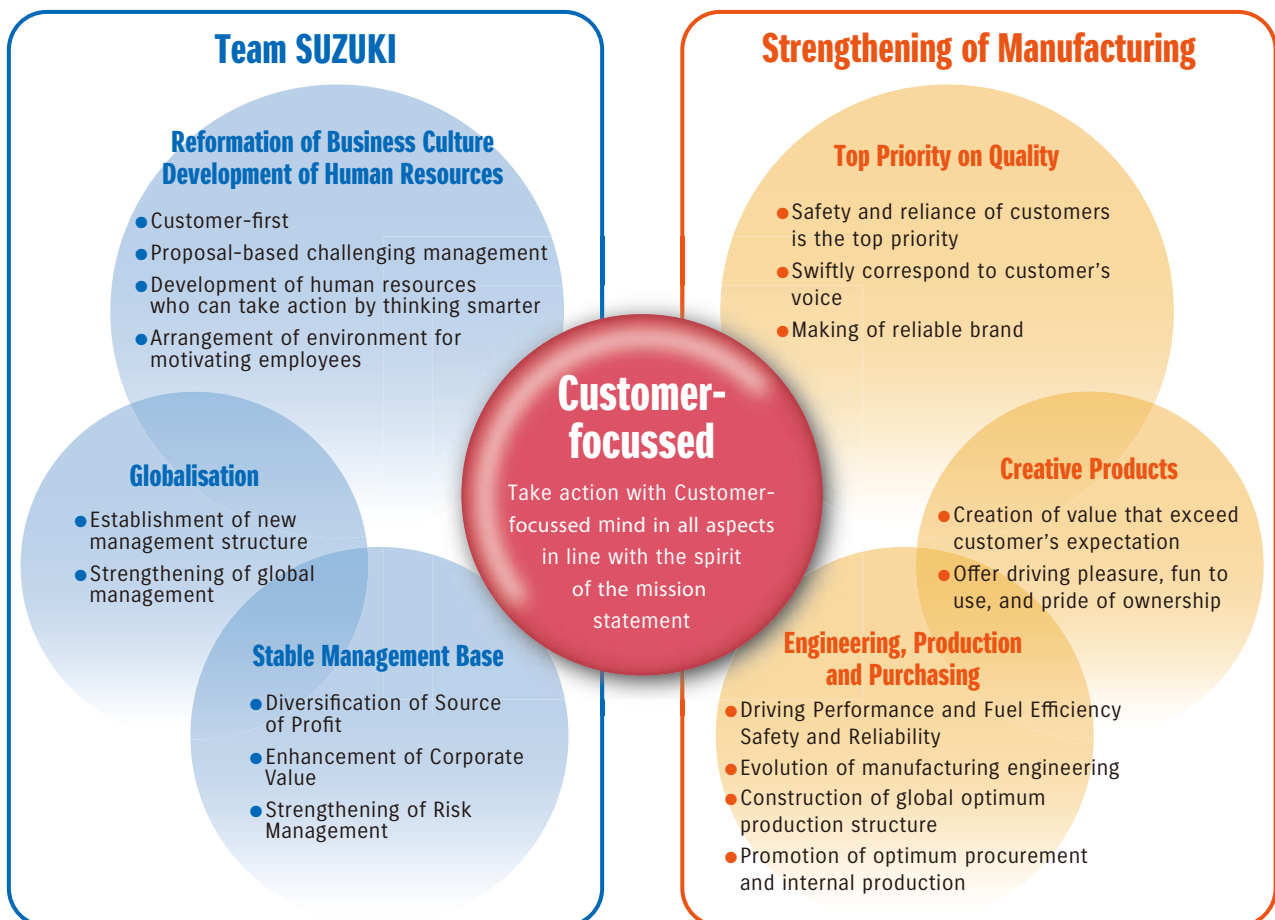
Team SUZUKI

Reformation of Business Culture
Development of Human Resources

● Customer-first
● Proposal-based challenging management
● Development of human resources who can take action by thinking smarter
● Arrangement of environment for motivating employees

Globalisation

● Establishment of new management structure
● Strengthening of global management

Stable Management Base

● Diversification of Source of Profit
● Enhancement of Corporate Value
● Strengthening of Risk Management

Customer-focussed

Take action with Customer-focussed mind in all aspects in line with the spirit of the mission statement

Strengthening of Manufacturing

Top Priority on Quality

● Safety and reliance of customers is the top priority
● Swiftly correspond to customer's voice
● Making of reliable brand

Creative Products

● Creation of value that exceed customer's expectation
● Offer driving pleasure, fun to use, and pride of ownership

Engineering, Production and Purchasing

● Driving Performance and Fuel Efficiency Safety and Reliability
● Evolution of manufacturing engineering
● Construction of global optimum production structure
● Promotion of optimum procurement and internal production